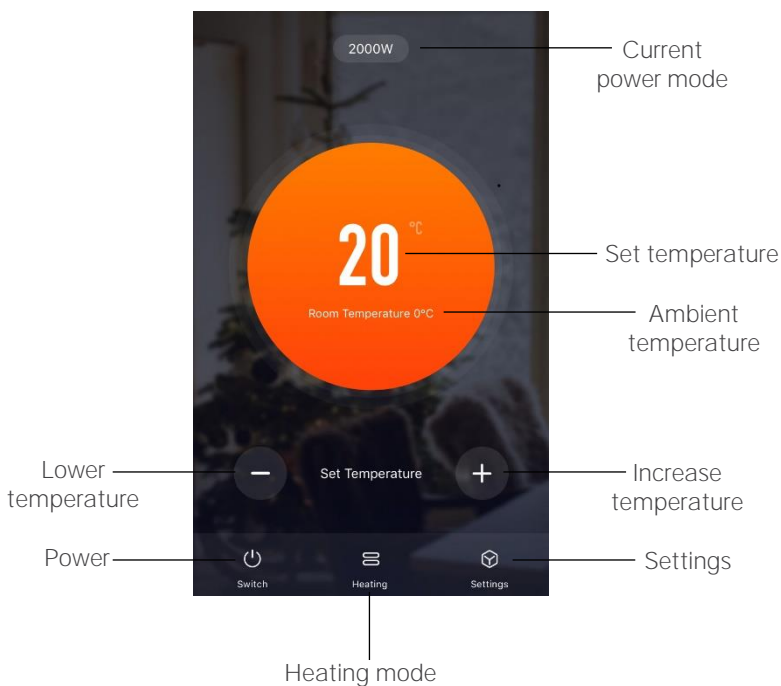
2000W

Current power mode

20 °C

Set temperature

Room Temperature 0°C

Ambient temperature

Lower temperature

−

Set Temperature

+

Increase temperature

Power

Switch

Heating

Settings

Settings

Heating mode